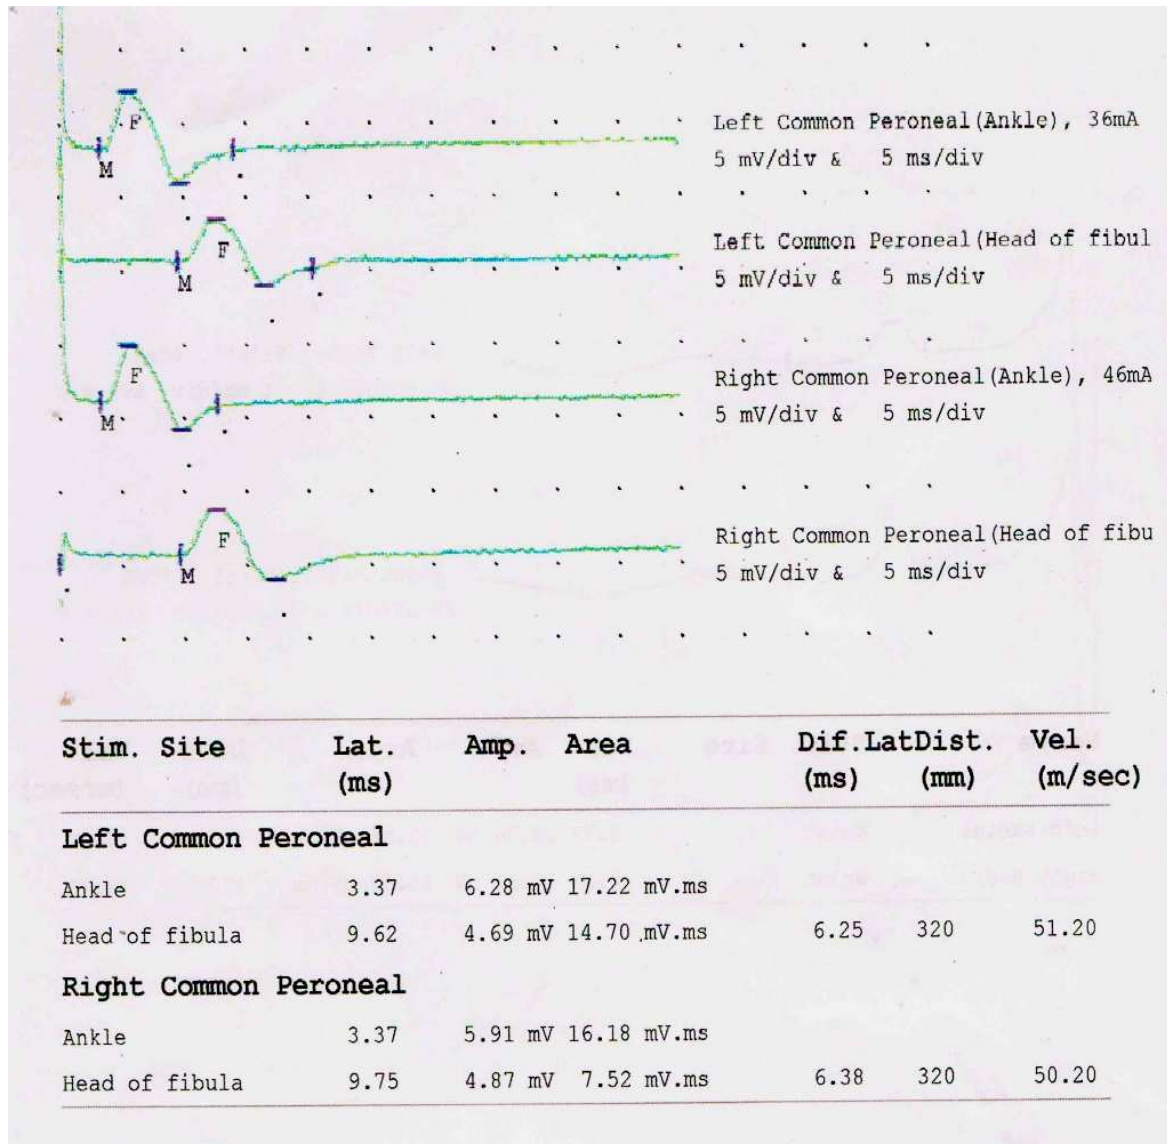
F
M
Left Common Peroneal(Ankle), 36mA
5 mV/div & 5 ms/div

F
M
Left Common Peroneal(Head of fibul
5 mV/div & 5 ms/div

F
M
Right Common Peroneal(Ankle), 46mA
5 mV/div & 5 ms/div

F
M
Right Common Peroneal(Head of fibu
5 mV/div & 5 ms/div

| Stim. Site | Lat. (ms) | Amp. | Area | Dif.Lat (ms) | Dist. (mm) | Vel. (m/sec) |
|---|---|---|---|---|---|---|
| **Left Common Peroneal** | | | | | | |
| Ankle | 3.37 | 6.28 mV | 17.22 mV.ms | | | |
| Head of fibula | 9.62 | 4.69 mV | 14.70 mV.ms | 6.25 | 320 | 51.20 |
| **Right Common Peroneal** | | | | | | |
| Ankle | 3.37 | 5.91 mV | 16.18 mV.ms | | | |
| Head of fibula | 9.75 | 4.87 mV | 7.52 mV.ms | 6.38 | 320 | 50.20 |